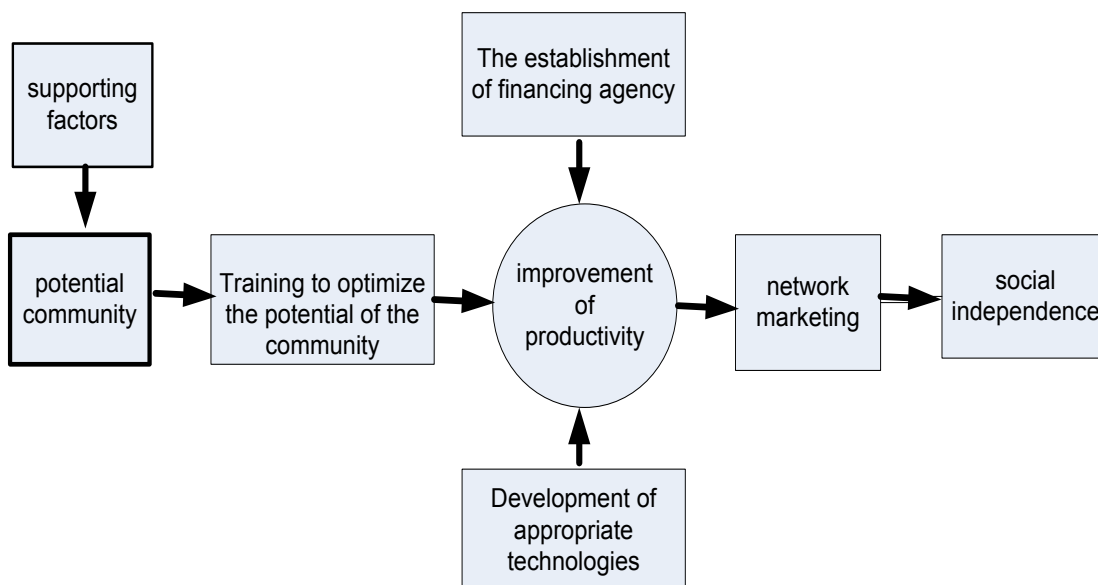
supporting factors

The establishment of financing agency

potential community

Training to optimize the potential of the community

improvement of productivity

network marketing

social independence

Development of appropriate technologies